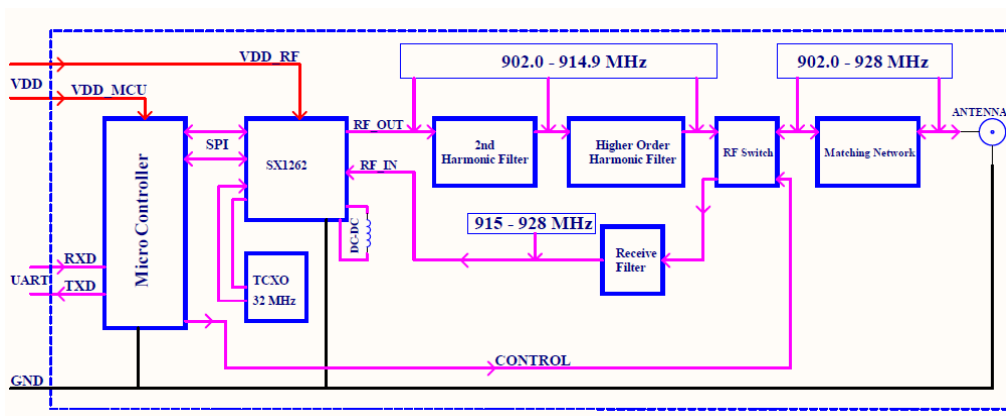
VDD
VDD_RF
VDD_MCU
902.0 - 914.9 MHz
902.0 - 928 MHz
ANTENNA
Micro Controller
SPI
SX1262
RF_OUT
RF_IN
2nd Harmonic Filter
Higher Order Harmonic Filter
RF Switch
Matching Network
DC-DC
915 - 928 MHz
Receive Filter
RXD
UART
TXD
TCXO 32 MHz
CONTROL
GND